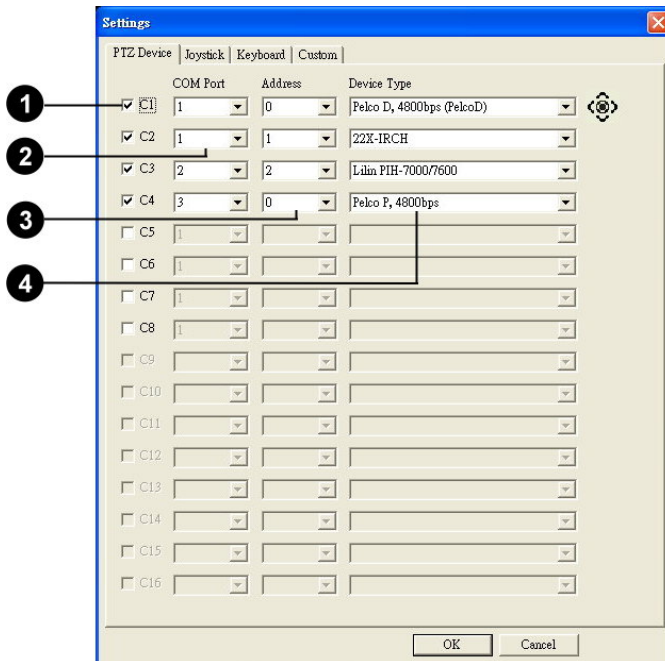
Settings

PTZ Device | Joystick | Keyboard | Custom

| | COM Port | Address | Device Type |
|---|---|---|---|
| C1 | 1 | 0 | Pelco D, 4800bps (PelcoD) |
| C2 | 1 | 1 | 22X-IRCH |
| C3 | 2 | 2 | Lilin PIH-7000/7600 |
| C4 | 3 | 0 | Pelco P, 4800bps |
| C5 | 1 | | |
| C6 | 1 | | |
| C7 | 1 | | |
| C8 | 1 | | |
| C9 | | | |
| C10 | | | |
| C11 | | | |
| C12 | | | |
| C13 | | | |
| C14 | | | |
| C15 | | | |
| C16 | | | |

1
2
3
4

OK
Cancel